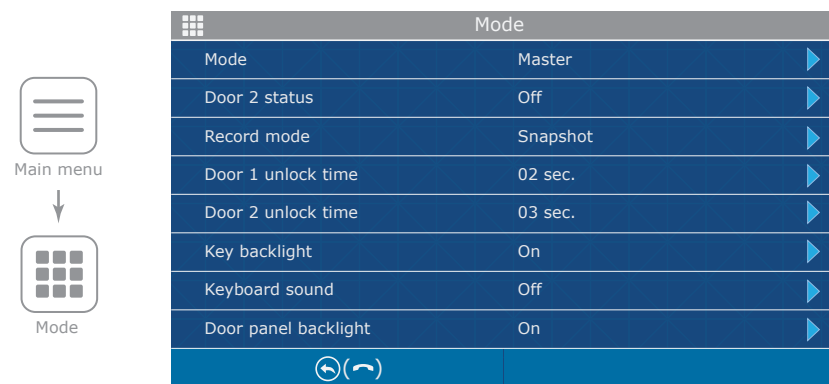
Main menu

Mode

Mode

| Mode | Master |
|---|---|
| Door 2 status | Off |
| Record mode | Snapshot |
| Door 1 unlock time | 02 sec. |
| Door 2 unlock time | 03 sec. |
| Key backlight | On |
| Keyboard sound | Off |
| Door panel backlight | On |